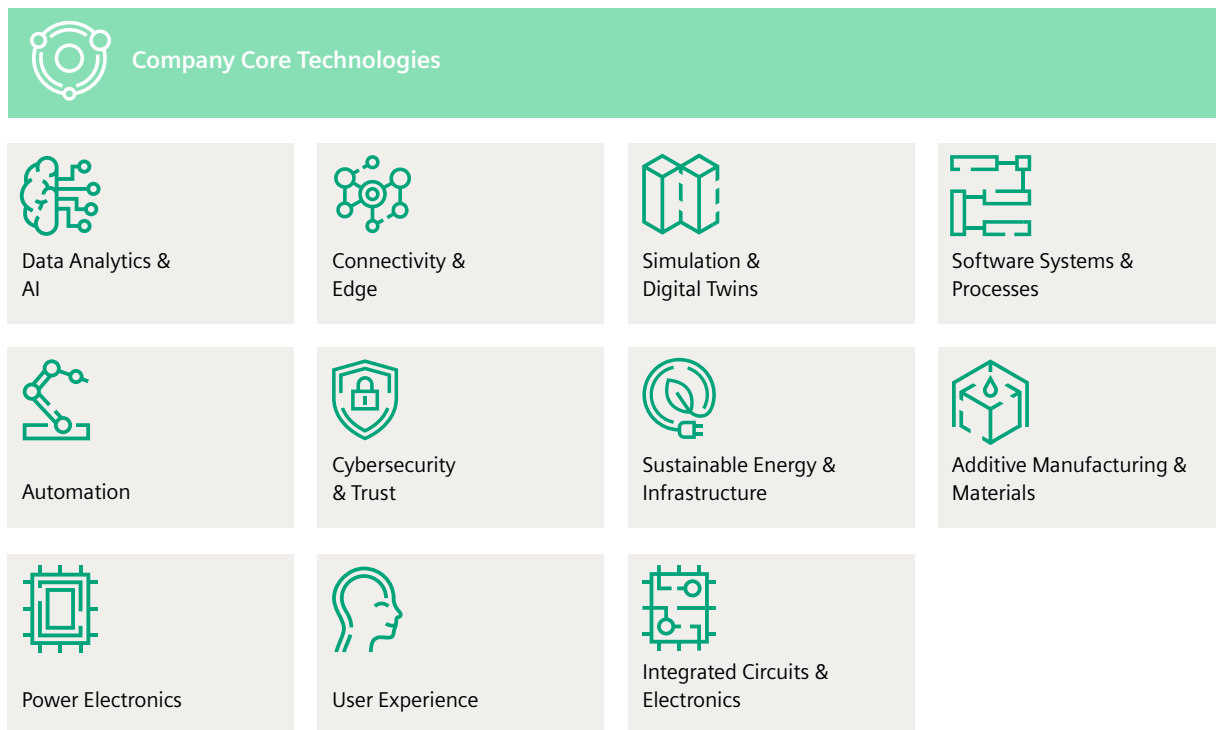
Company Core Technologies

Data Analytics & AI

Connectivity & Edge

Simulation & Digital Twins

Software Systems & Processes

Automation

Cybersecurity & Trust

Sustainable Energy & Infrastructure

Additive Manufacturing & Materials

Power Electronics

User Experience

Integrated Circuits & Electronics